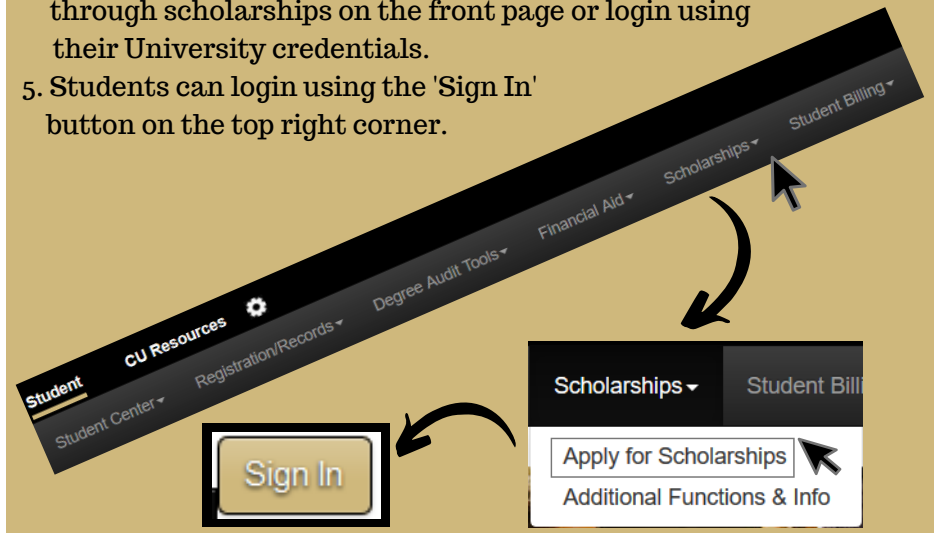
through scholarships on the front page or login using their University credentials.

5. Students can login using the 'Sign In' button on the top right corner.

Student CU Resources

Student Center Registration/Records Degree Audit Tools Financial Aid Scholarships Student Billing

Scholarships Student Billi

Apply for Scholarships

Additional Functions & Info

Sign In